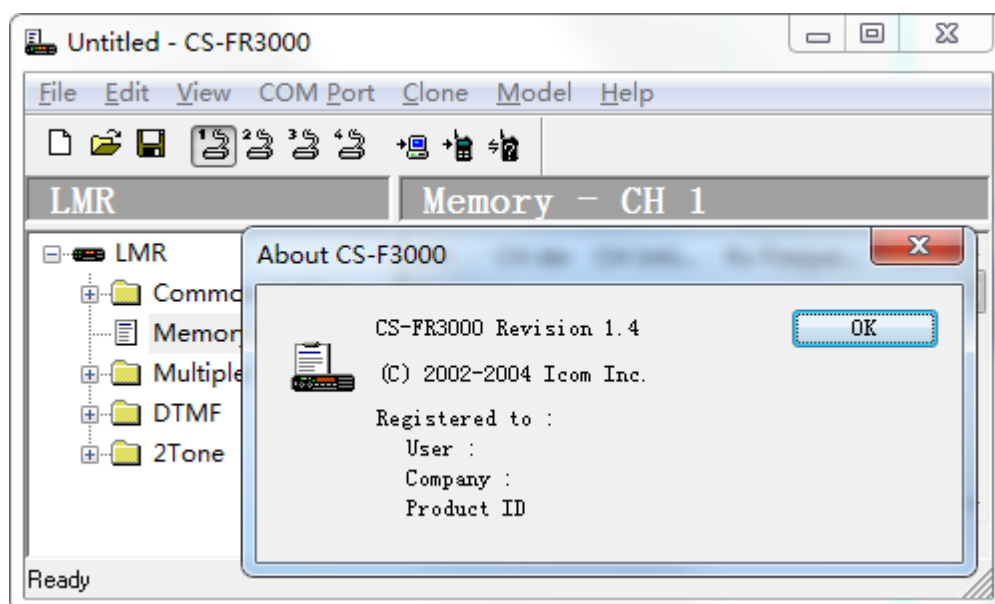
Untitled - CS-FR3000

File Edit View COM Port Clone Model Help

LMR

Memory - CH 1

LMR
Commo
Memor
Multiple
DTMF
2Tone

About CS-F3000

CS-FR3000 Revision 1.4

OK

(C) 2002-2004 Icom Inc.

Registered to :
User :
Company :
Product ID

Ready